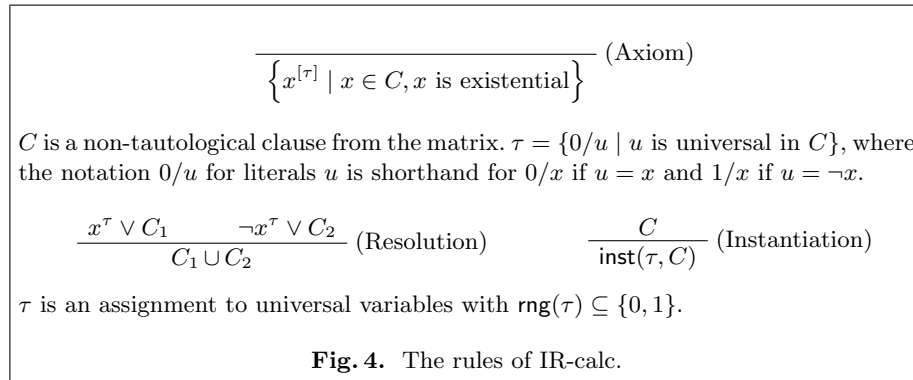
$\overline{\left\{x^{[\tau]} \mid x \in C, x \text{ is existential}\right\}}$ (Axiom)

$C$ is a non-tautological clause from the matrix. $\tau = \{0/u \mid u \text{ is universal in } C\}$, where the notation $0/u$ for literals $u$ is shorthand for $0/x$ if $u = x$ and $1/x$ if $u = \neg x$.

$\frac{x^{\tau} \vee C_1 \qquad \neg x^{\tau} \vee C_2}{C_1 \cup C_2}$ (Resolution) $\qquad \frac{C}{\mathsf{inst}(\tau, C)}$ (Instantiation)

$\tau$ is an assignment to universal variables with $\mathsf{rng}(\tau) \subseteq \{0, 1\}$.

**Fig. 4.** The rules of IR-calc.